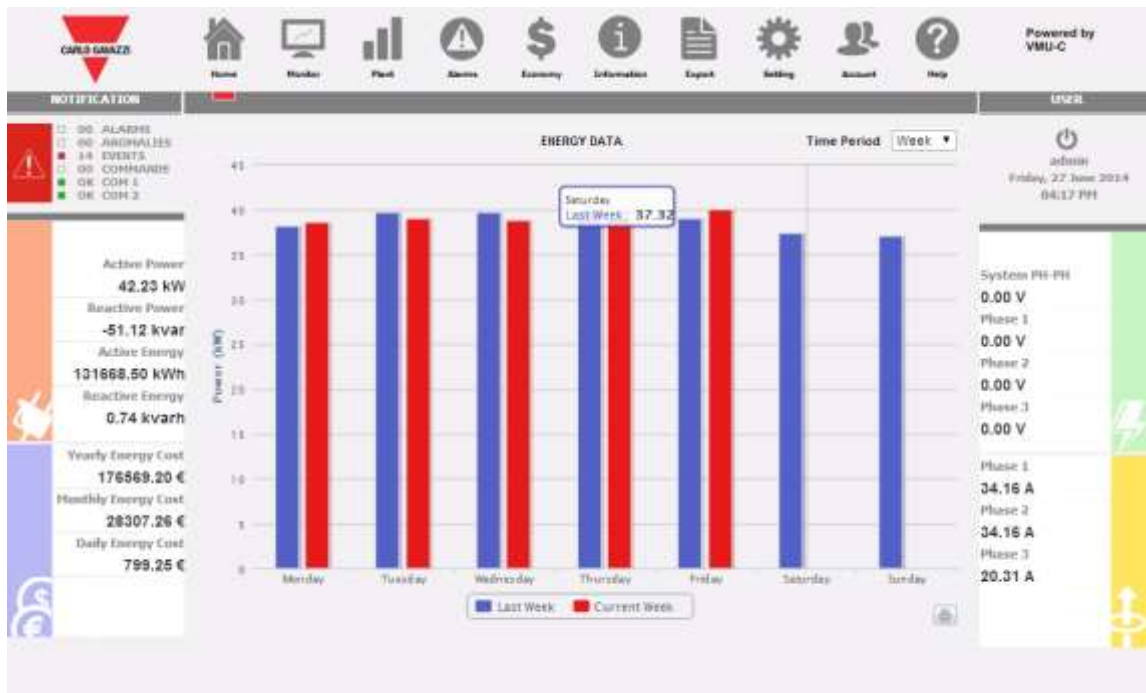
CARLO GAVAZZI

Home Monitor Plant Alarms Economy Information Export Setting Account Help

Powered by VMU-C

NOTIFICATION

00 ALARMS
00 ANOMALIES
14 EVENTS
00 COMMANDS
OK COM 1
OK COM 2

Active Power
42.23 kW
Reactive Power
-51.12 kvar
Active Energy
131668.50 kWh
Reactive Energy
0.74 kvarh

Yearly Energy Cost
176569.20 €
Monthly Energy Cost
28307.26 €
Daily Energy Cost
799.25 €

ENERGY DATA

Time Period Week ▼

Saturday
Last Week : 37.32

45
40
35
30
25
20
15
10
5
0

Power (kW)

Monday Tuesday Wednesday Thursday Friday Saturday Sunday

Last Week Current Week

USER

admin
Friday, 27 June 2014
04:17 PM

System PH-PH
0.00 V
Phase 1
0.00 V
Phase 2
0.00 V
Phase 3
0.00 V

Phase 1
34.16 A
Phase 2
34.16 A
Phase 3
20.31 A